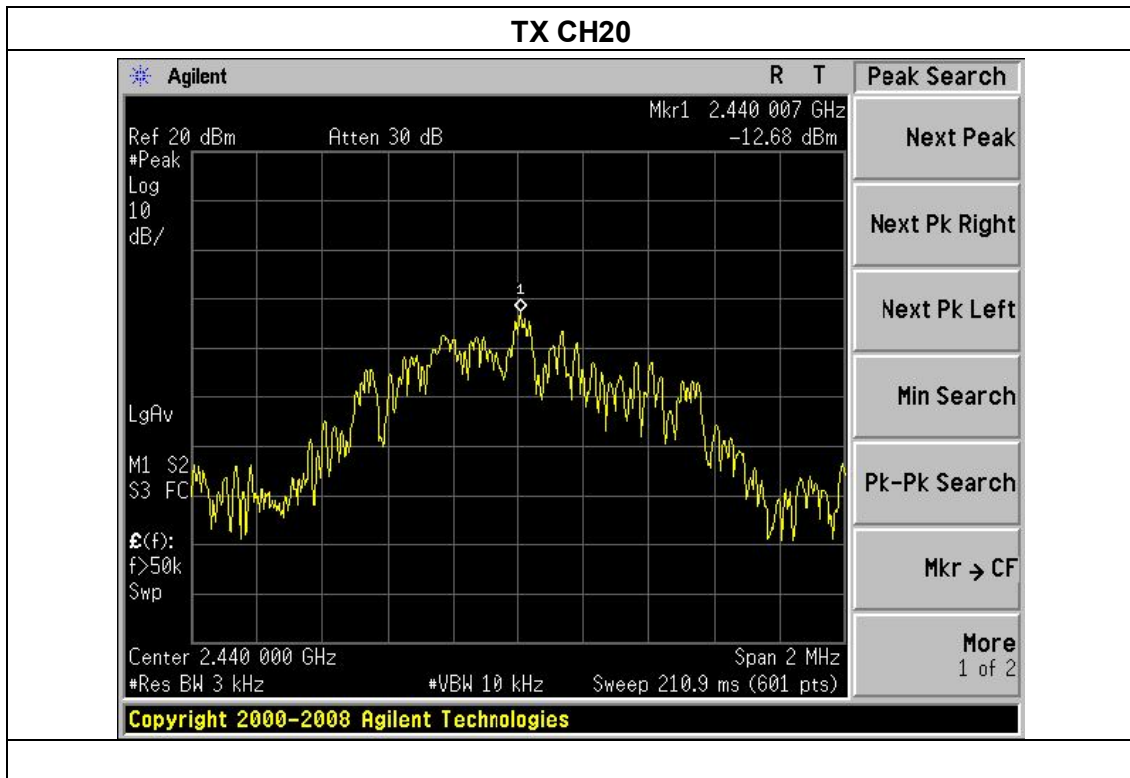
TX CH20

Agilent R T

Peak Search

Mkr1 2.440 007 GHz
Ref 20 dBm Atten 30 dB -12.68 dBm
#Peak
Log
10
dB/

1

LgAv

M1 S2
S3 FC

£(f):
f>50k
Swp

Center 2.440 000 GHz Span 2 MHz
#Res BW 3 kHz #VBW 10 kHz Sweep 210.9 ms (601 pts)

Next Peak

Next Pk Right

Next Pk Left

Min Search

Pk-Pk Search

Mkr → CF

More
1 of 2

Copyright 2000-2008 Agilent Technologies